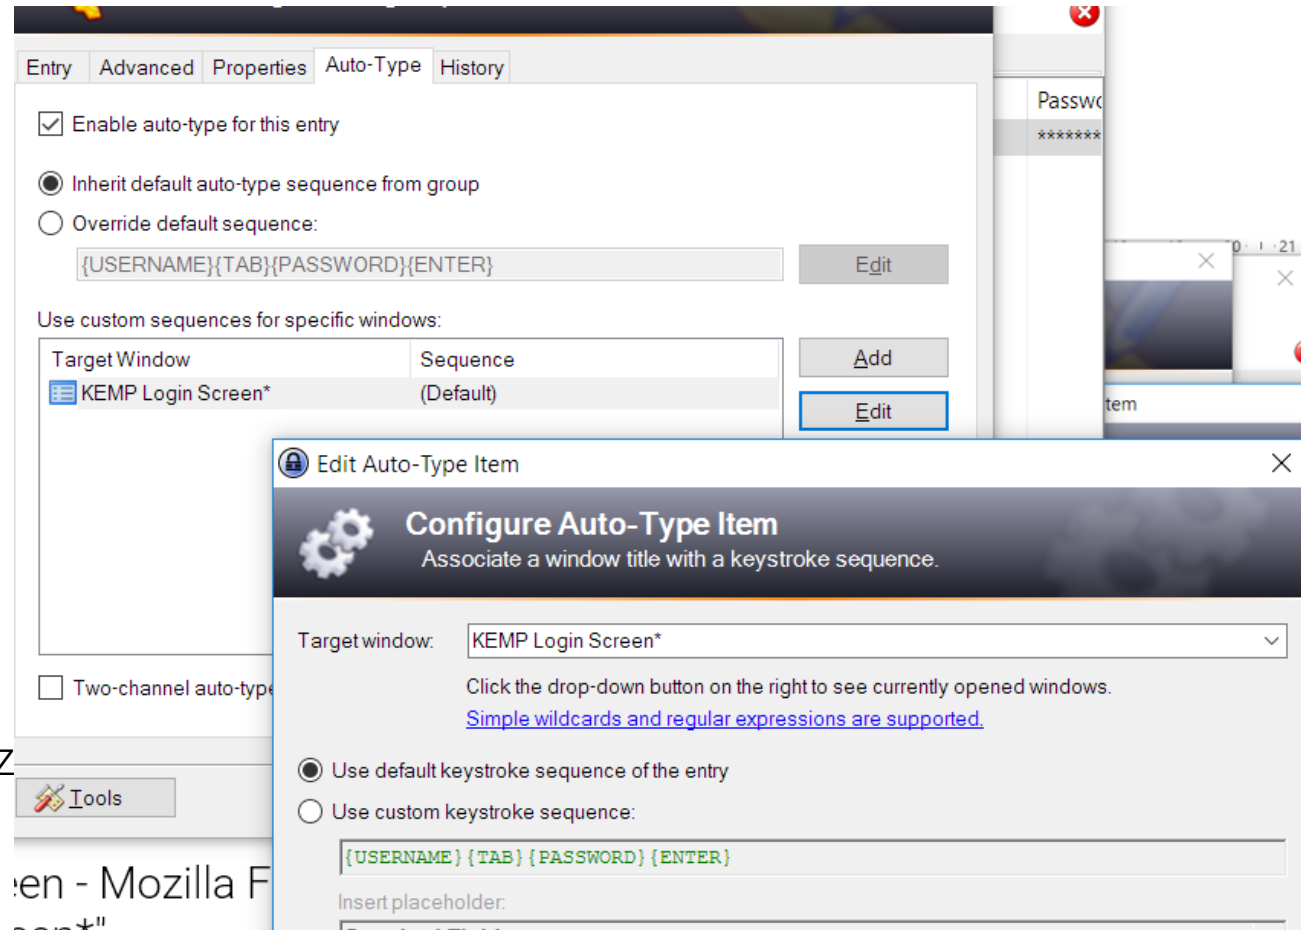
Entry | Advanced | Properties | Auto-Type | History

Enable auto-type for this entry

Inherit default auto-type sequence from group

Override default sequence:

{USERNAME}{TAB}{PASSWORD}{ENTER}

Edit

Use custom sequences for specific windows:

| Target Window | Sequence |
|---|---|
| KEMP Login Screen* | (Default) |

Add

Edit

Two-channel auto-type

Tools

Passw

*******

tem

Z

:en - Mozilla F

Edit Auto-Type Item

Configure Auto-Type Item

Associate a window title with a keystroke sequence.

Target window: KEMP Login Screen*

Click the drop-down button on the right to see currently opened windows.

Simple wildcards and regular expressions are supported.

Use default keystroke sequence of the entry

Use custom keystroke sequence:

{USERNAME}{TAB}{PASSWORD}{ENTER}

Insert placeholder: